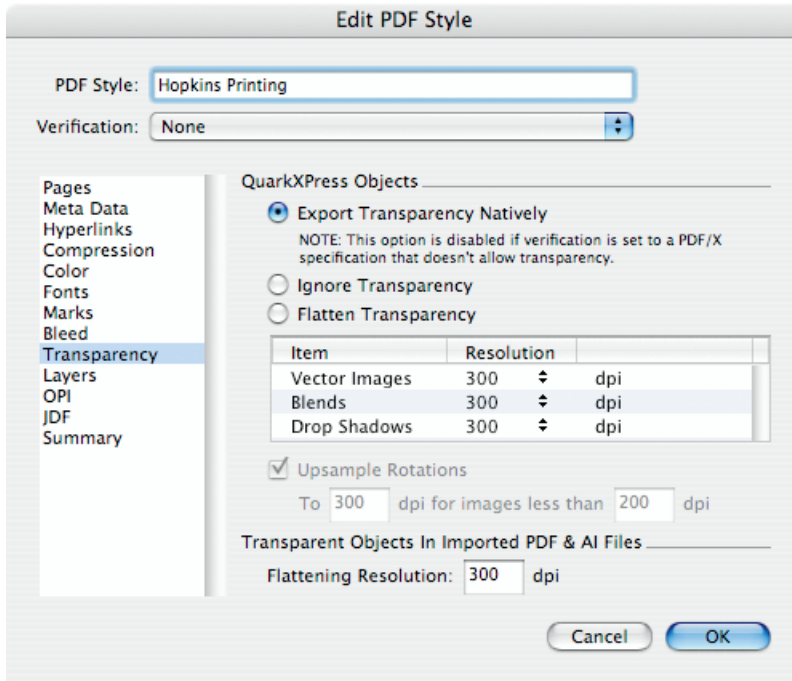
Edit PDF Style

PDF Style: Hopkins Printing

Verification: None

Pages
Meta Data
Hyperlinks
Compression
Color
Fonts
Marks
Bleed
Transparency
Layers
OPI
JDF
Summary

QuarkXPress Objects

Export Transparency Natively

NOTE: This option is disabled if verification is set to a PDF/X specification that doesn't allow transparency.

Ignore Transparency

Flatten Transparency

| Item | Resolution | |
|---|---|---|
| Vector Images | 300 | dpi |
| Blends | 300 | dpi |
| Drop Shadows | 300 | dpi |

Upsample Rotations

To 300 dpi for images less than 200 dpi

Transparent Objects In Imported PDF & AI Files

Flattening Resolution: 300 dpi

Cancel OK